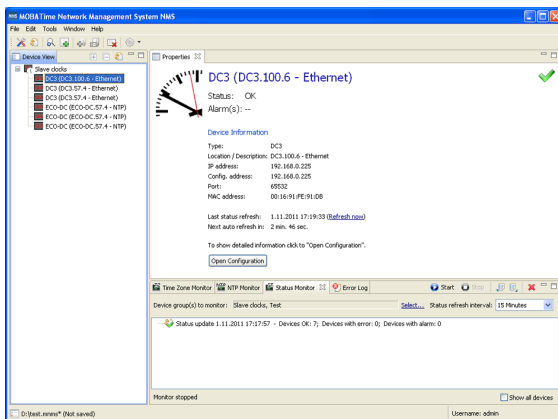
MOBATime Network Management System NMS

File Edit Tools Window Help

Device View

Slave clocks
DC3 (DC3.100.6 - Ethernet)
DC3 (DC3.57.4 - Ethernet)
DC3 (DC3.57.4 - Ethernet)
ECO-DC (ECO-DC.57.4 - NTP)
ECO-DC (ECO-DC.57.4 - NTP)
ECO-DC (ECO-DC.57.4 - NTP)

Properties

DC3 (DC3.100.6 - Ethernet)

Status: OK
Alarm(s): --

Device Information

Type: DC3
Location / Description: DC3.100.6 - Ethernet
IP address: 192.168.0.225
Config. address: 192.168.0.225
Port: 65532
MAC address: 00:16:91:FE:91:DB

Last status refresh: 1.11.2011 17:19:33 (Refresh now)
Next auto refresh in: 2 min. 46 sec.

To show detailed information click to "Open Configuration".

Open Configuration

Time Zone Monitor | NTP Monitor | Status Monitor | Error Log | Start | Stop

Device group(s) to monitor: Slave clocks, Test | Select... | Status refresh interval: 15 Minutes

Status update 1.11.2011 17:17:57 - Devices OK: 7; Devices with error: 0; Devices with alarm: 0

Monitor stopped | Show all devices

D:\test.mnms* (Not saved) | Username: admin